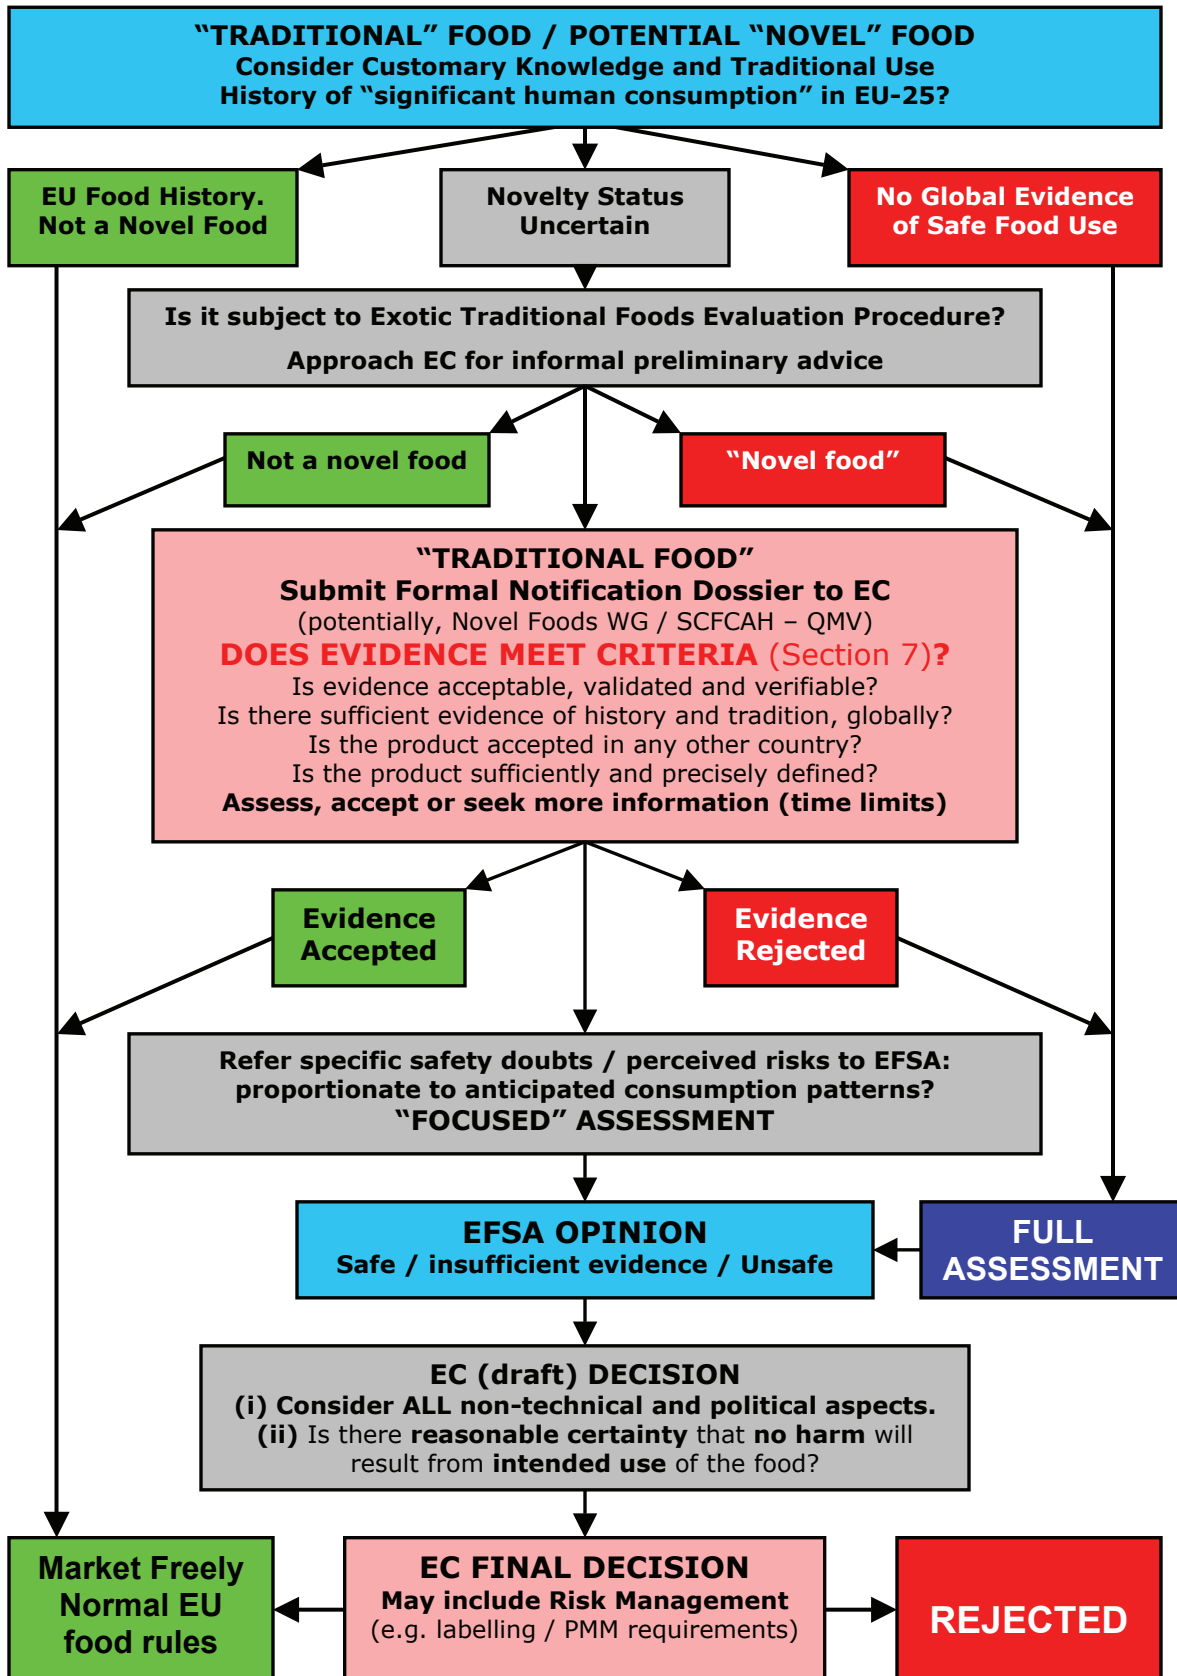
"TRADITIONAL" FOOD / POTENTIAL "NOVEL" FOOD
Consider Customary Knowledge and Traditional Use
History of "significant human consumption" in EU-25?

EU Food History.
Not a Novel Food

Novelty Status
Uncertain

No Global Evidence
of Safe Food Use

Is it subject to Exotic Traditional Foods Evaluation Procedure?
Approach EC for informal preliminary advice

Not a novel food

"Novel food"

"TRADITIONAL FOOD"
Submit Formal Notification Dossier to EC
(potentially, Novel Foods WG / SCFCAH – QMV)
DOES EVIDENCE MEET CRITERIA (Section 7)?
Is evidence acceptable, validated and verifiable?
Is there sufficient evidence of history and tradition, globally?
Is the product accepted in any other country?
Is the product sufficiently and precisely defined?
Assess, accept or seek more information (time limits)

Evidence
Accepted

Evidence
Rejected

Refer specific safety doubts / perceived risks to EFSA:
proportionate to anticipated consumption patterns?
"FOCUSED" ASSESSMENT

EFSA OPINION
Safe / insufficient evidence / Unsafe

FULL
ASSESSMENT

EC (draft) DECISION
(i) Consider ALL non-technical and political aspects.
(ii) Is there reasonable certainty that no harm will result from intended use of the food?

Market Freely
Normal EU
food rules

EC FINAL DECISION
May include Risk Management
(e.g. labelling / PMM requirements)

REJECTED